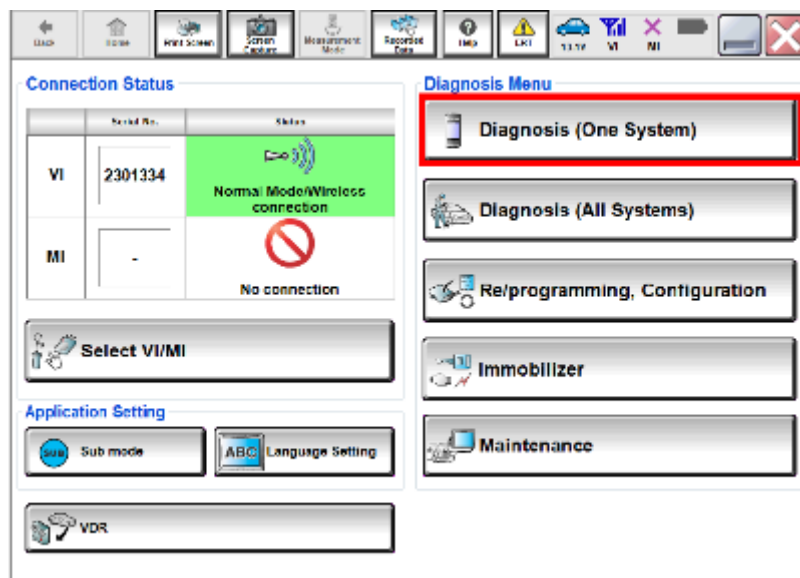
Back Home Print Screen Screen Capture Measurement Mode Recorded Data Help LKI 13.1V VI MI

Connection Status

| | Serial No. | Status |
|---|---|---|
| VI | 2301334 | Normal Mode/Wireless connection |
| MI | - | No connection |

Select VI/MI

Application Setting

SUB Sub mode

ABC Language Setting

VDR

Diagnosis Menu

Diagnosis (One System)

Diagnosis (All Systems)

Re/programming, Configuration

Immobilizer

Maintenance